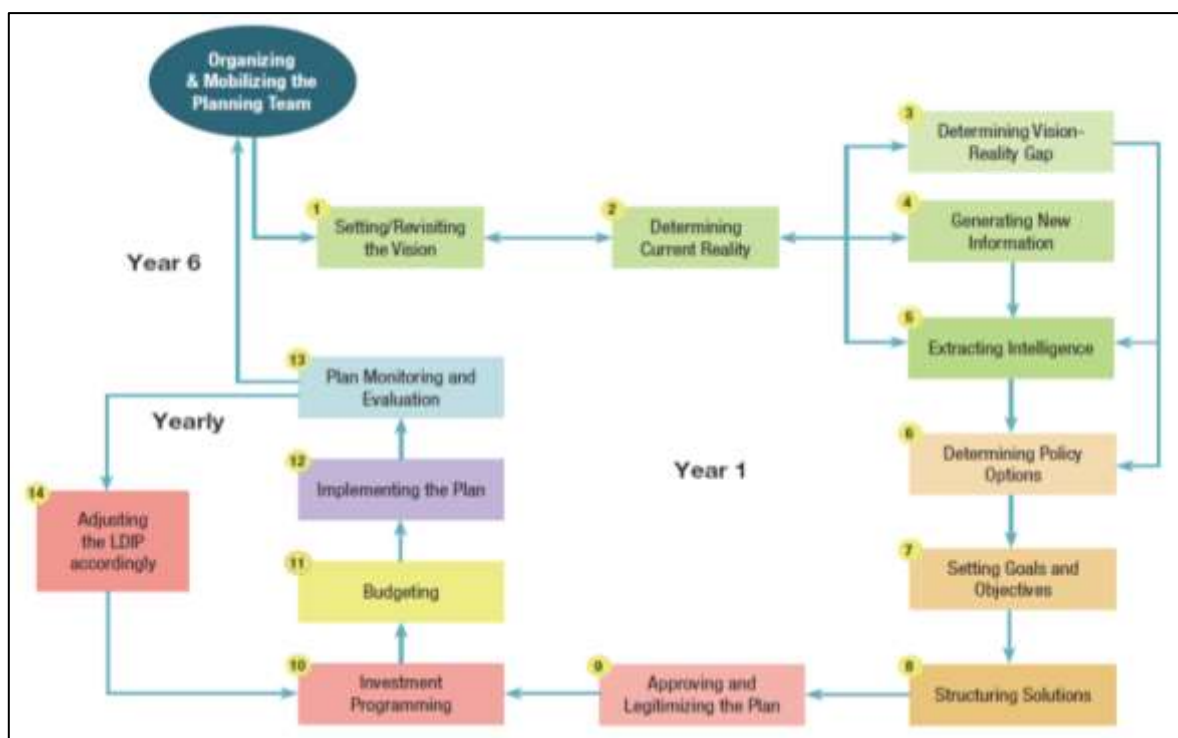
Organizing & Mobilizing the Planning Team

1 Setting/Revisiting the Vision

2 Determining Current Reality

3 Determining Vision-Reality Gap

4 Generating New Information

5 Extracting Intelligence

Year 6

13 Plan Monitoring and Evaluation

Yearly

12 Implementing the Plan

Year 1

6 Determining Policy Options

14 Adjusting the LDIP accordingly

11 Budgeting

7 Setting Goals and Objectives

10 Investment Programming

9 Approving and Legitimizing the Plan

8 Structuring Solutions